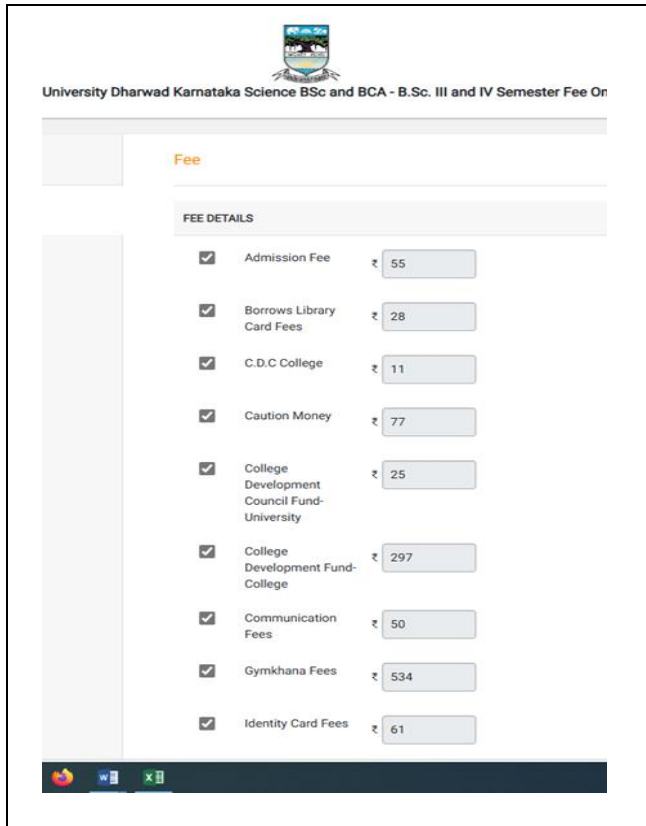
University Dharwad Karnataka Science BSc and BCA - B.Sc. III and IV Semester Fee On

Fee

FEE DETAILS

Admission Fee ₹ 55

Borrows Library Card Fees ₹ 28

C.D.C College ₹ 11

Caution Money ₹ 77

College Development Council Fund-University ₹ 25

College Development Fund-College ₹ 297

Communication Fees ₹ 50

Gymkhana Fees ₹ 534

Identity Card Fees ₹ 61